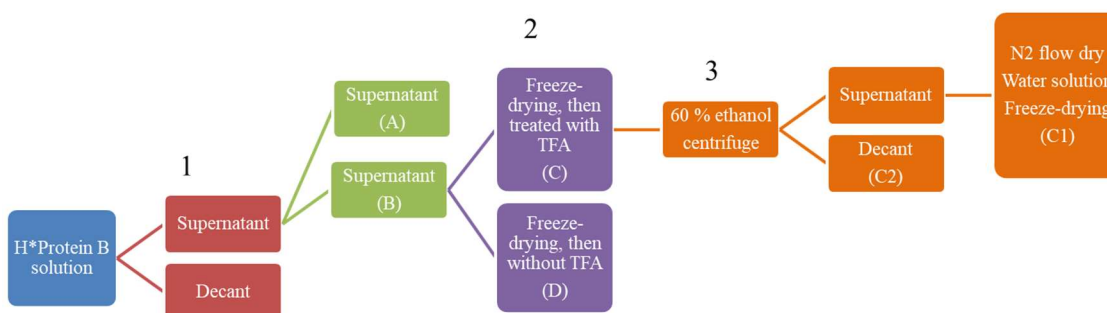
2

3

1

H*Protein B solution

Supernatant

Decant

Supernatant (A)

Supernatant (B)

Freeze-drying, then treated with TFA (C)

Freeze-drying, then without TFA (D)

60 % ethanol centrifuge

Supernatant

Decant (C2)

N2 flow dry Water solution Freeze-drying (C1)